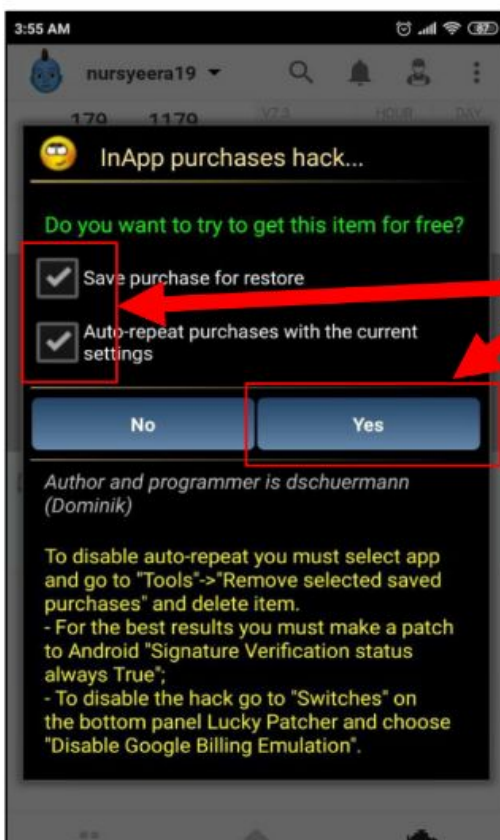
3:55 AM

nursyeera19

179 1179

InApp purchases hack...

Do you want to try to get this item for free?

Save purchase for restore

Auto-repeat purchases with the current settings

No

Yes

Author and programmer is dschuermann (Dominik)

To disable auto-repeat you must select app and go to "Tools"->"Remove selected saved purchases" and delete item.
- For the best results you must make a patch to Android "Signature Verification status always True";
- To disable the hack go to "Switches" on the bottom panel Lucky Patcher and choose "Disable Google Billing Emulation".